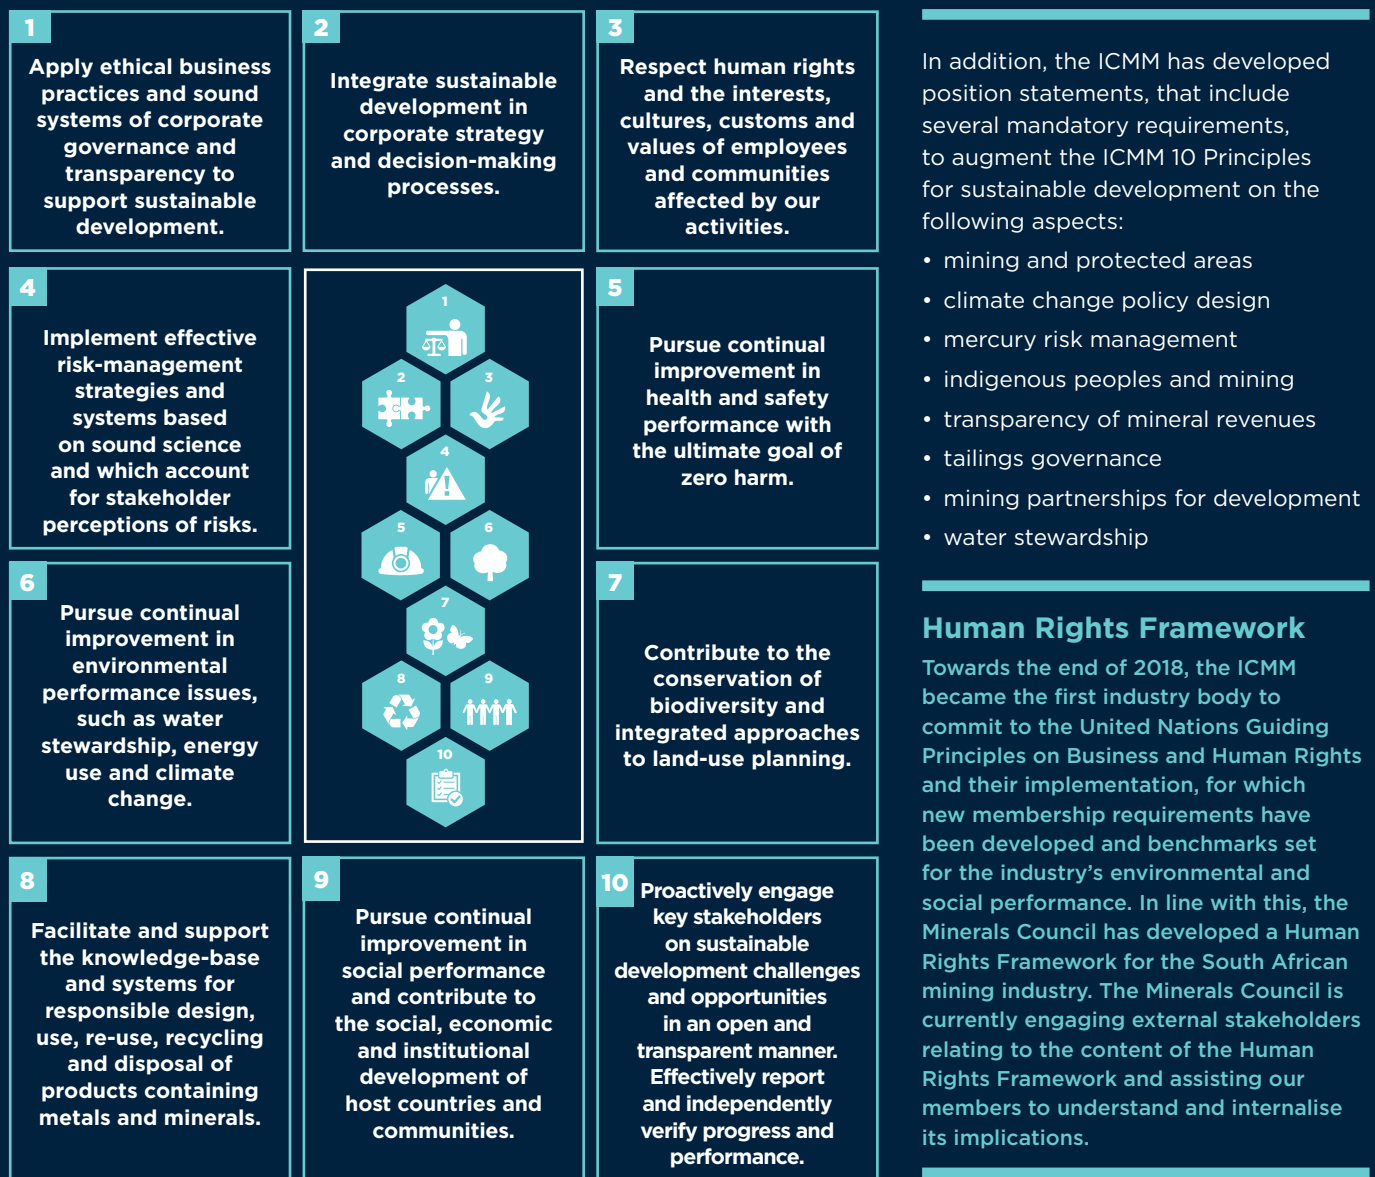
1
Apply ethical business practices and sound systems of corporate governance and transparency to support sustainable development.

2
Integrate sustainable development in corporate strategy and decision-making processes.

3
Respect human rights and the interests, cultures, customs and values of employees and communities affected by our activities.

4
Implement effective risk-management strategies and systems based on sound science and which account for stakeholder perceptions of risks.

1
2
3
4
5
6
7
8
9
10

5
Pursue continual improvement in health and safety performance with the ultimate goal of zero harm.

6
Pursue continual improvement in environmental performance issues, such as water stewardship, energy use and climate change.

7
Contribute to the conservation of biodiversity and integrated approaches to land-use planning.

8
Facilitate and support the knowledge-base and systems for responsible design, use, re-use, recycling and disposal of products containing metals and minerals.

9
Pursue continual improvement in social performance and contribute to the social, economic and institutional development of host countries and communities.

10
Proactively engage key stakeholders on sustainable development challenges and opportunities in an open and transparent manner. Effectively report and independently verify progress and performance.

In addition, the ICMM has developed position statements, that include several mandatory requirements, to augment the ICMM 10 Principles for sustainable development on the following aspects:
• mining and protected areas
• climate change policy design
• mercury risk management
• indigenous peoples and mining
• transparency of mineral revenues
• tailings governance
• mining partnerships for development
• water stewardship

Human Rights Framework
Towards the end of 2018, the ICMM became the first industry body to commit to the United Nations Guiding Principles on Business and Human Rights and their implementation, for which new membership requirements have been developed and benchmarks set for the industry's environmental and social performance. In line with this, the Minerals Council has developed a Human Rights Framework for the South African mining industry. The Minerals Council is currently engaging external stakeholders relating to the content of the Human Rights Framework and assisting our members to understand and internalise its implications.